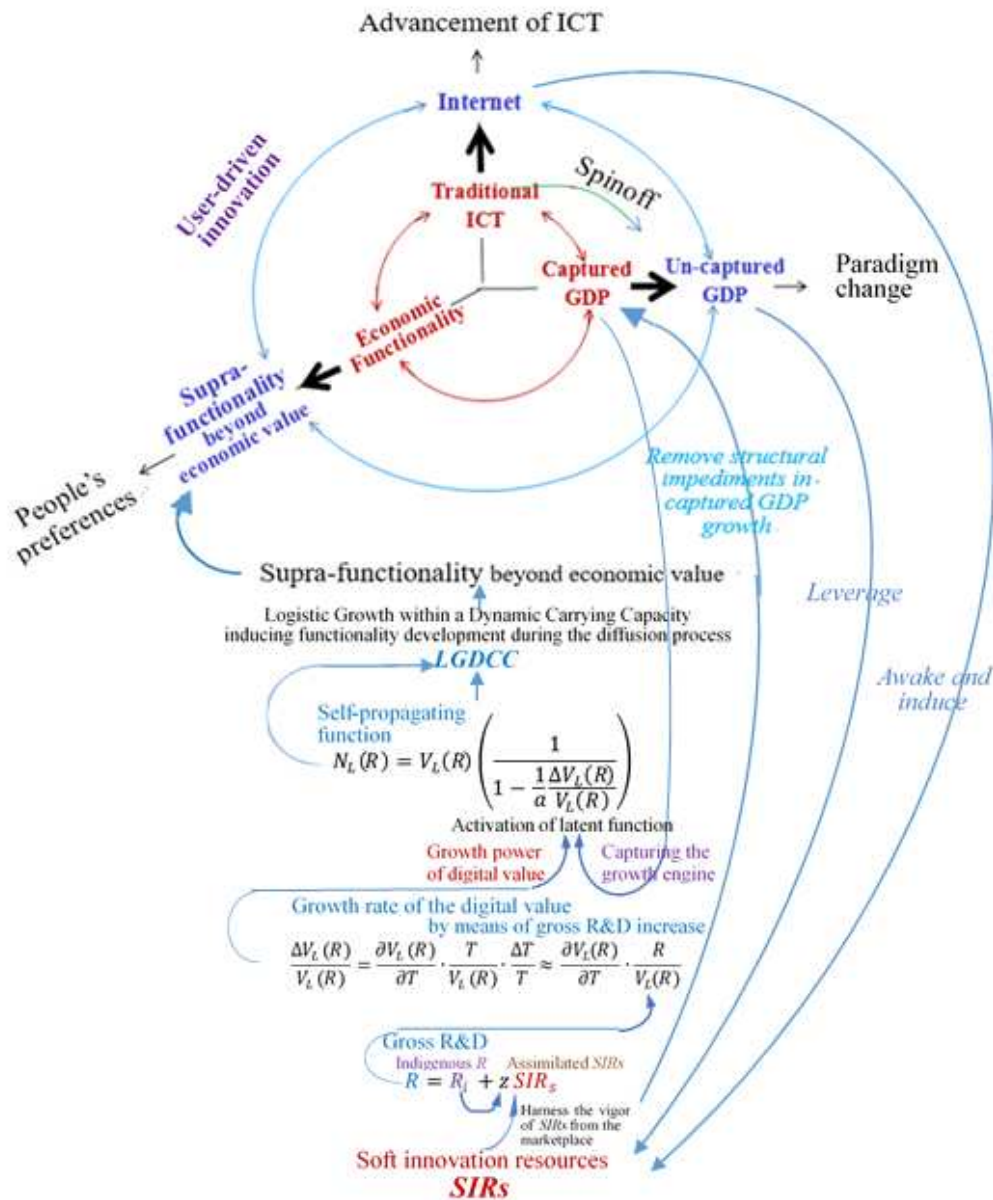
Advancement of ICT

Internet

User-driven innovation

Traditional ICT

Spinoff

Captured GDP

Un-captured GDP

Paradigm change

Economic Functionality

Supra-functionality beyond economic value

People's preferences

Remove structural impediments in captured GDP growth

Supra-functionality beyond economic value

Leverage

Logistic Growth within a Dynamic Carrying Capacity inducing functionality development during the diffusion process

LGDCC

Awake and induce

Self-propagating function

$N_L(R) = V_L(R)\left(\frac{1}{1-\frac{1}{\alpha}\frac{\Delta V_L(R)}{V_L(R)}}\right)$

Activation of latent function

Growth power of digital value

Capturing the growth engine

Growth rate of the digital value by means of gross R&D increase

$\frac{\Delta V_L(R)}{V_L(R)} = \frac{\partial V_L(R)}{\partial T} \cdot \frac{T}{V_L(R)} \cdot \frac{\Delta T}{T} \approx \frac{\partial V_L(R)}{\partial T} \cdot \frac{R}{V_L(R)}$

Gross R&D

Indigenous $R$

Assimilated $SIRs$

$R = R_i + z\,SIR_s$

Harness the vigor of $SIRs$ from the marketplace

Soft innovation resources

SIRs